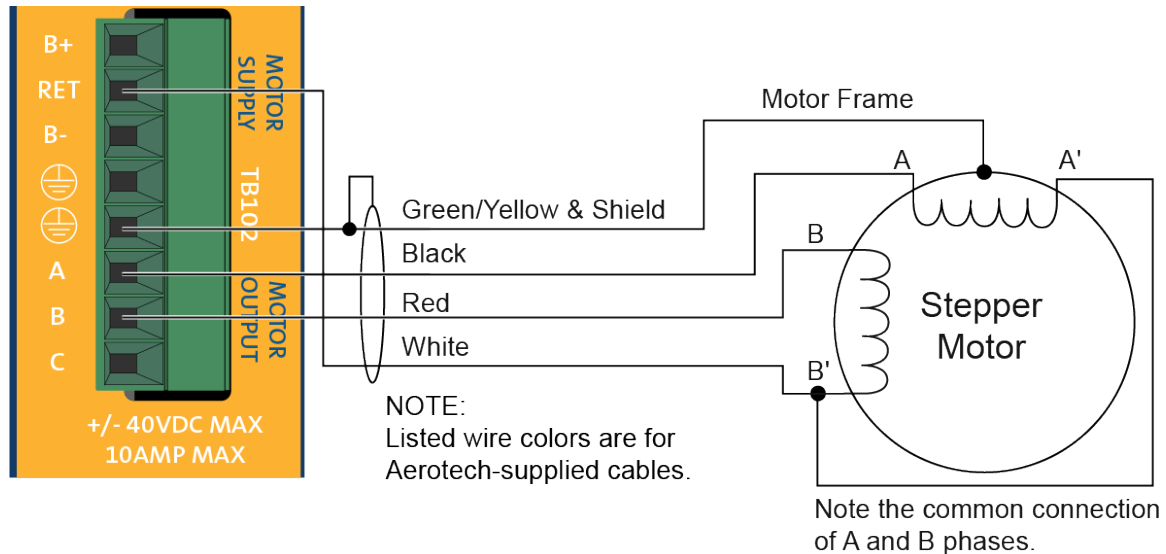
B+
RET
B-
A
B
C

MOTOR SUPPLY

TB102

MOTOR OUTPUT

+/- 40VDC MAX
10AMP MAX

Motor Frame

Green/Yellow & Shield

Black

Red

White

A

A'

B

B'

Stepper Motor

NOTE:
Listed wire colors are for Aerotech-supplied cables.

Note the common connection of A and B phases.